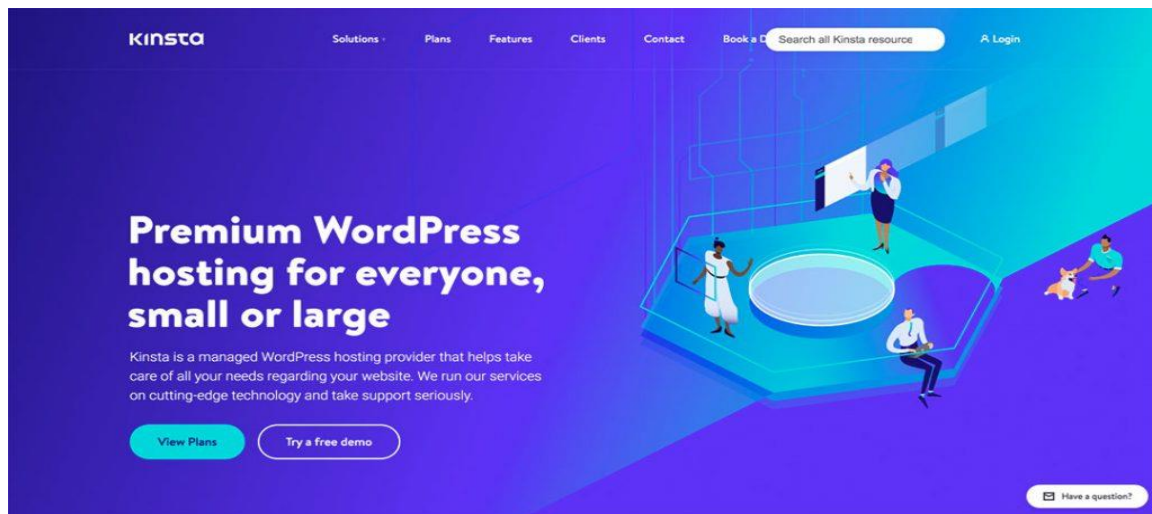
KINSTA

Solutions Plans Features Clients Contact Book a D Search all Kinsta resource A Login

Premium WordPress hosting for everyone, small or large

Kinsta is a managed WordPress hosting provider that helps take care of all your needs regarding your website. We run our services on cutting-edge technology and take support seriously.

View Plans Try a free demo

Have a question?